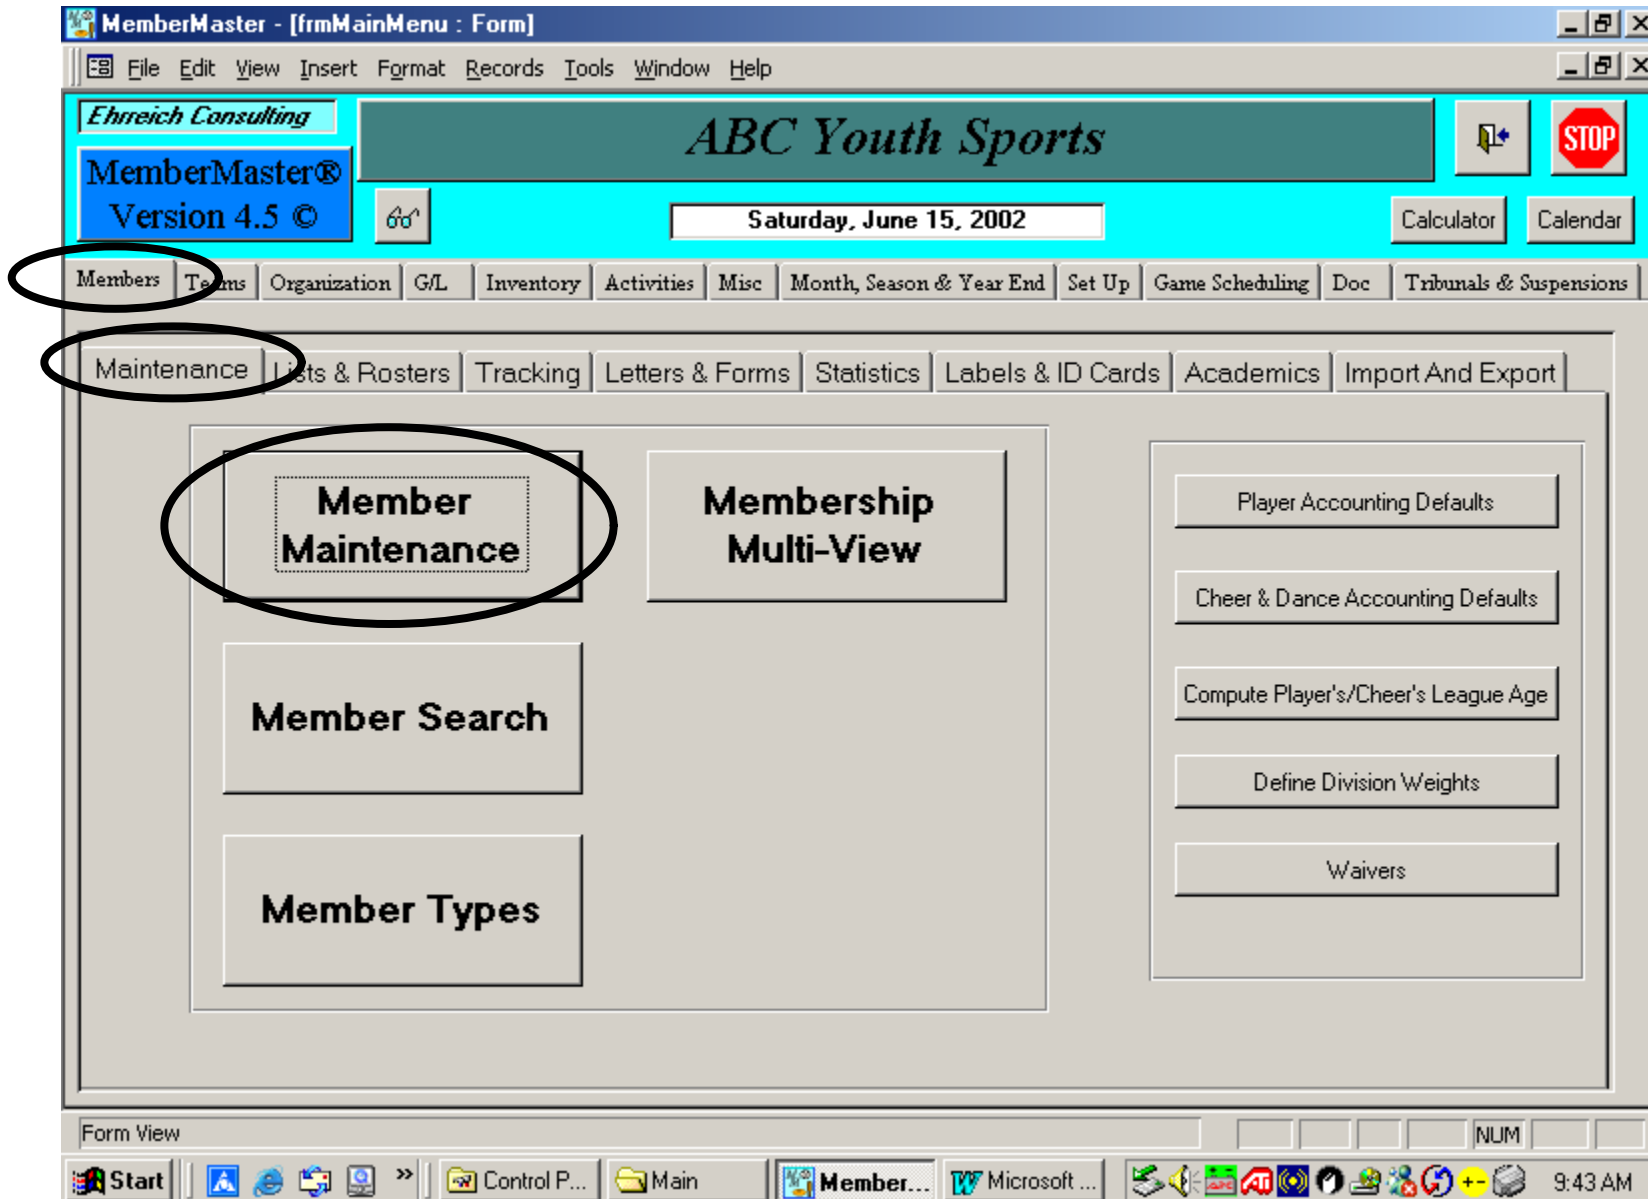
MemberMaster - [frmMainMenu : Form]

File Edit View Insert Format Records Tools Window Help

Ehrreich Consulting

MemberMaster®
Version 4.5 ©

ABC Youth Sports

STOP

Saturday, June 15, 2002

Calculator Calendar

Members Teams Organization G/L Inventory Activities Misc Month, Season & Year End Set Up Game Scheduling Doc Tribunals & Suspensions

Maintenance Lists & Rosters Tracking Letters & Forms Statistics Labels & ID Cards Academics Import And Export

Member Maintenance

Membership Multi-View

Member Search

Member Types

Player Accounting Defaults

Cheer & Dance Accounting Defaults

Compute Player's/Cheer's League Age

Define Division Weights

Waivers

Form View

NUM

Start Control P... Main Member... Microsoft ... 9:43 AM